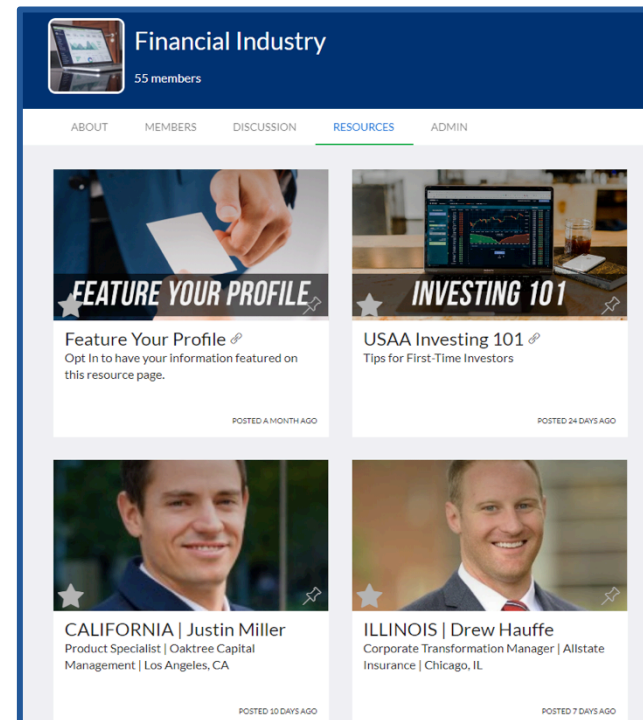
Financial Industry
55 members

ABOUT MEMBERS DISCUSSION RESOURCES ADMIN

FEATURE YOUR PROFILE

Feature Your Profile
Opt In to have your information featured on this resource page.

POSTED A MONTH AGO

INVESTING 101

USAA Investing 101
Tips for First-Time Investors

POSTED 24 DAYS AGO

CALIFORNIA | Justin Miller
Product Specialist | Oaktree Capital Management | Los Angeles, CA

POSTED 10 DAYS AGO

ILLINOIS | Drew Hauffe
Corporate Transformation Manager | Allstate Insurance | Chicago, IL

POSTED 7 DAYS AGO